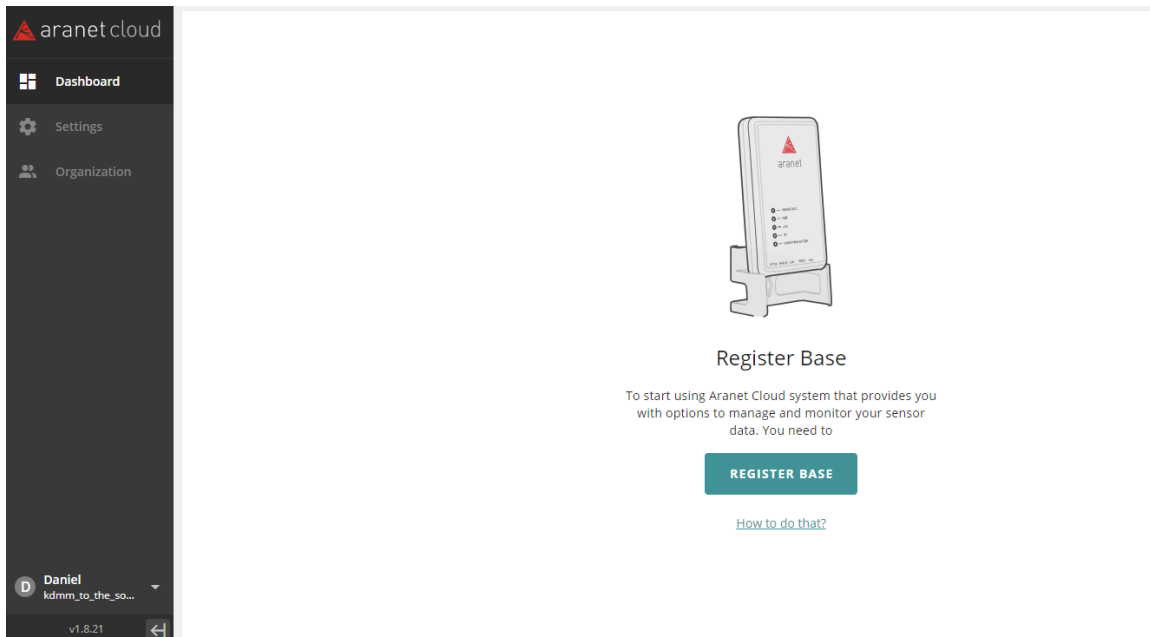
aranet cloud

Dashboard

Settings

Organization

aranet

Register Base

To start using Aranet Cloud system that provides you with options to manage and monitor your sensor data. You need to

REGISTER BASE

How to do that?

D Daniel
kdmm_to_the_so...

v1.8.21